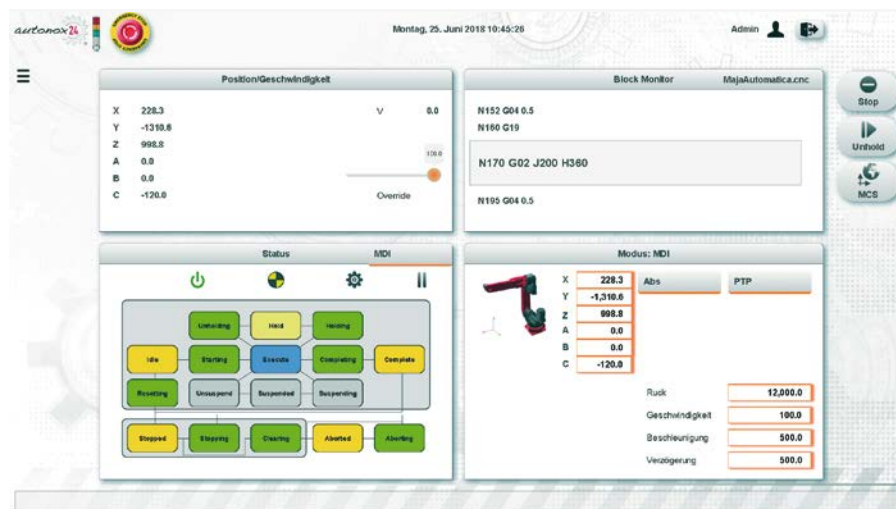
autonox24

Montag, 25. Juni 2018 10:45:26

Admin

Stop
Unhold
MCS

Position/Geschwindigkeit

| X | 228.3 |
|---|---|
| Y | -1310.6 |
| Z | 998.8 |
| A | 0.0 |
| B | 0.0 |
| C | -120.0 |

V 0.0

100.0

Override

Block Monitor MajaAutomatica.cnc

N152 G04 0.5
N160 G19

N170 G02 J200 H360

N195 G04 0.5

Status MDI

Unholding Held Holding
Idle Starting Execute Completing Complete
Resetting Unsuspend Suspended Suspending
Stopped Stopping Clearing Aborted Aborting

Modus: MDI

| X | 228.3 |
|---|---|
| Y | -1,310.6 |
| Z | 998.8 |
| A | 0.0 |
| B | 0.0 |
| C | -120.0 |

Abs PTP

| Ruck | 12,000.0 |
|---|---|
| Geschwindigkeit | 100.0 |
| Beschleunigung | 500.0 |
| Verzögerung | 500.0 |